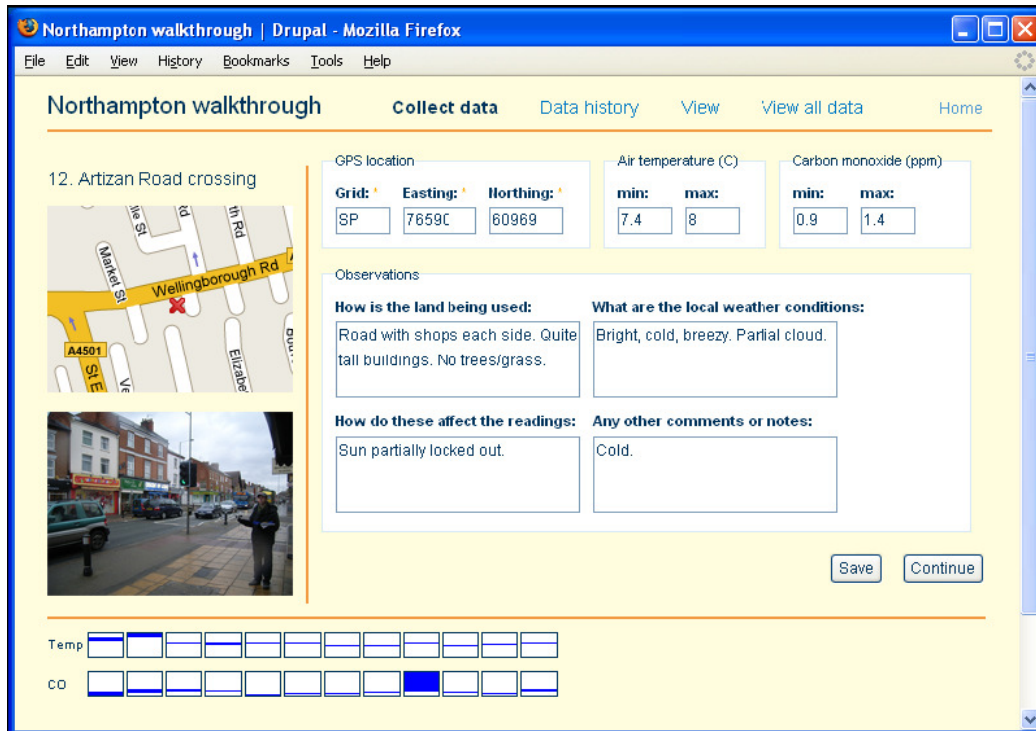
Northampton walkthrough | Drupal - Mozilla Firefox

File Edit View History Bookmarks Tools Help

Northampton walkthrough Collect data Data history View View all data Home

12. Artizan Road crossing

Market St
Wellingborough Rd
A4501
St E
Elizabe

GPS location
Grid: * Easting: * Northing: *
SP 76590 60969

Air temperature (C)
min: max:
7.4 8

Carbon monoxide (ppm)
min: max:
0.9 1.4

Observations
How is the land being used:
Road with shops each side. Quite tall buildings. No trees/grass.

What are the local weather conditions:
Bright, cold, breezy. Partial cloud.

How do these affect the readings:
Sun partially locked out.

Any other comments or notes:
Cold.

Save Continue

Temp
CO